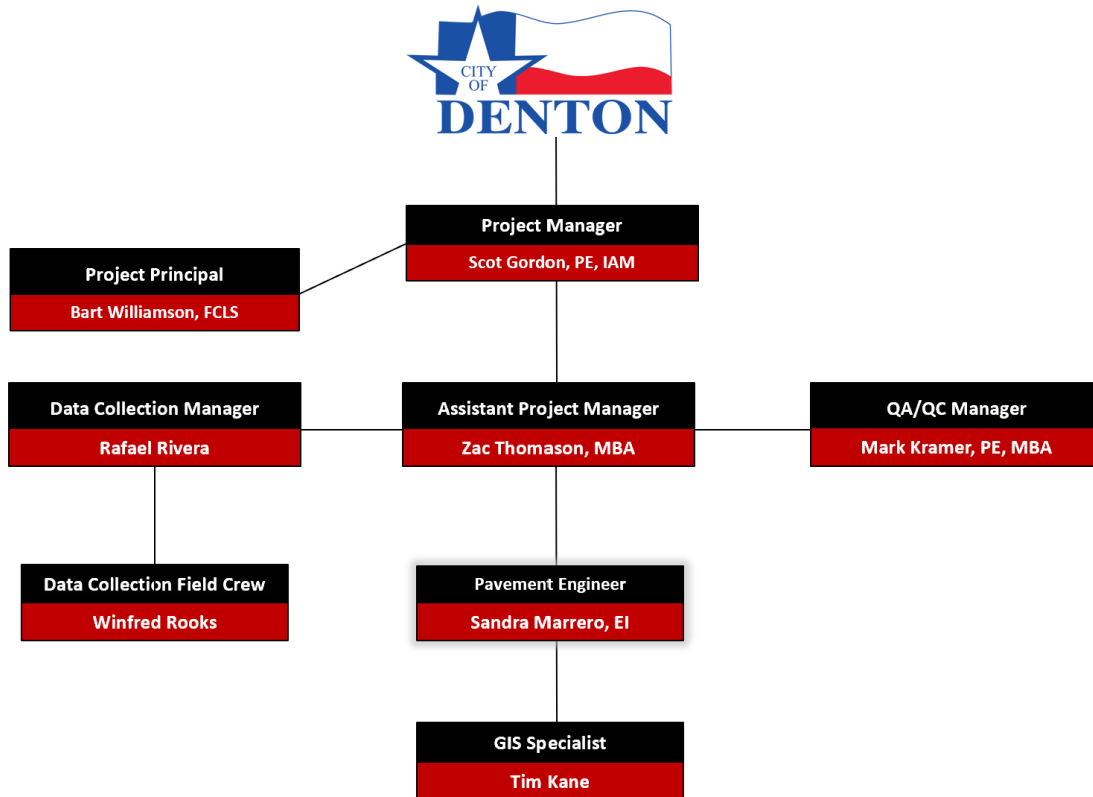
CITY OF DENTON

Project Manager
Scot Gordon, PE, IAM

Project Principal
Bart Williamson, FCLS

Data Collection Manager
Rafael Rivera

Assistant Project Manager
Zac Thomason, MBA

QA/QC Manager
Mark Kramer, PE, MBA

Data Collection Field Crew
Winfred Rooks

Pavement Engineer
Sandra Marrero, EI

GIS Specialist
Tim Kane